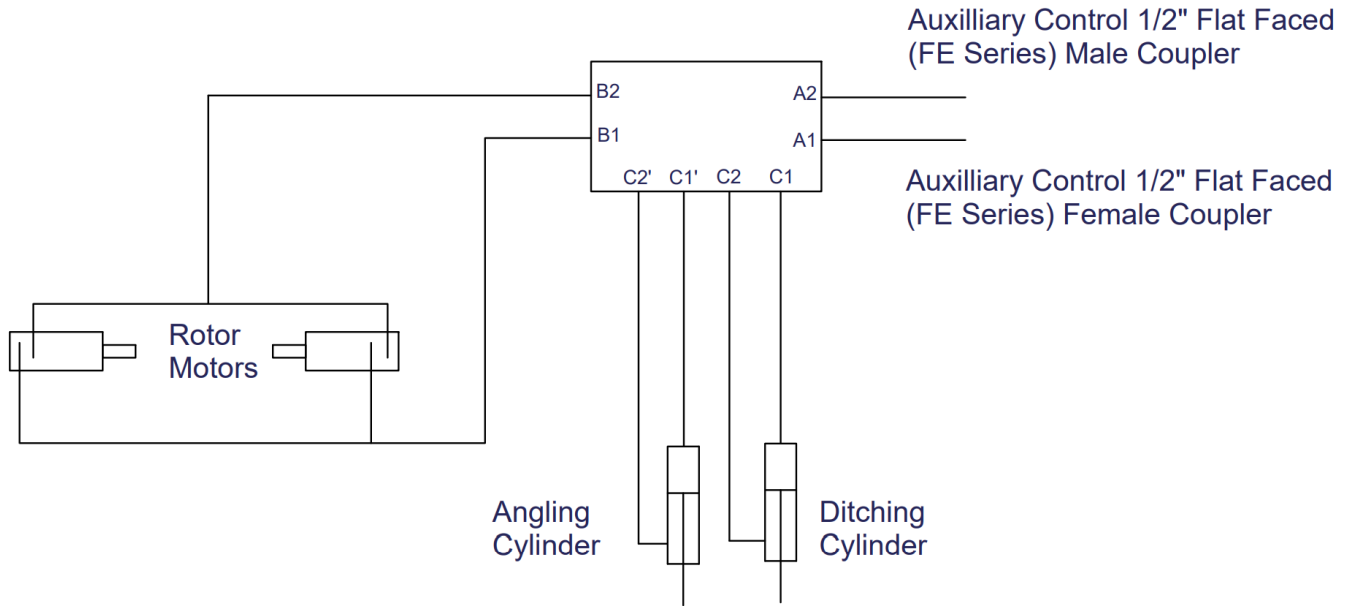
Auxilliary Control 1/2" Flat Faced (FE Series) Male Coupler

B2
B1
A2
A1
C2'
C1'
C2
C1

Auxilliary Control 1/2" Flat Faced (FE Series) Female Coupler

Rotor Motors

Angling Cylinder

Ditching Cylinder